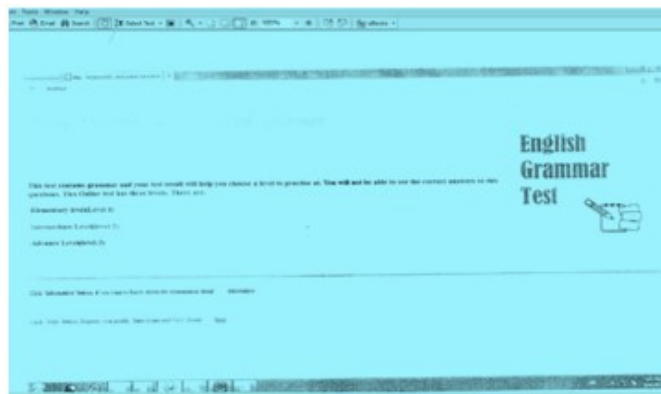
English Grammar Test

This test contains grammar and your test result will help you choose a level to practise at. You will not be able to see the correct answers to the questions. This Online test has three levels. These are:

Elementary level(Level 1)

Intermediate Level(Level 2)

Advance Level(Level 3)

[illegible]